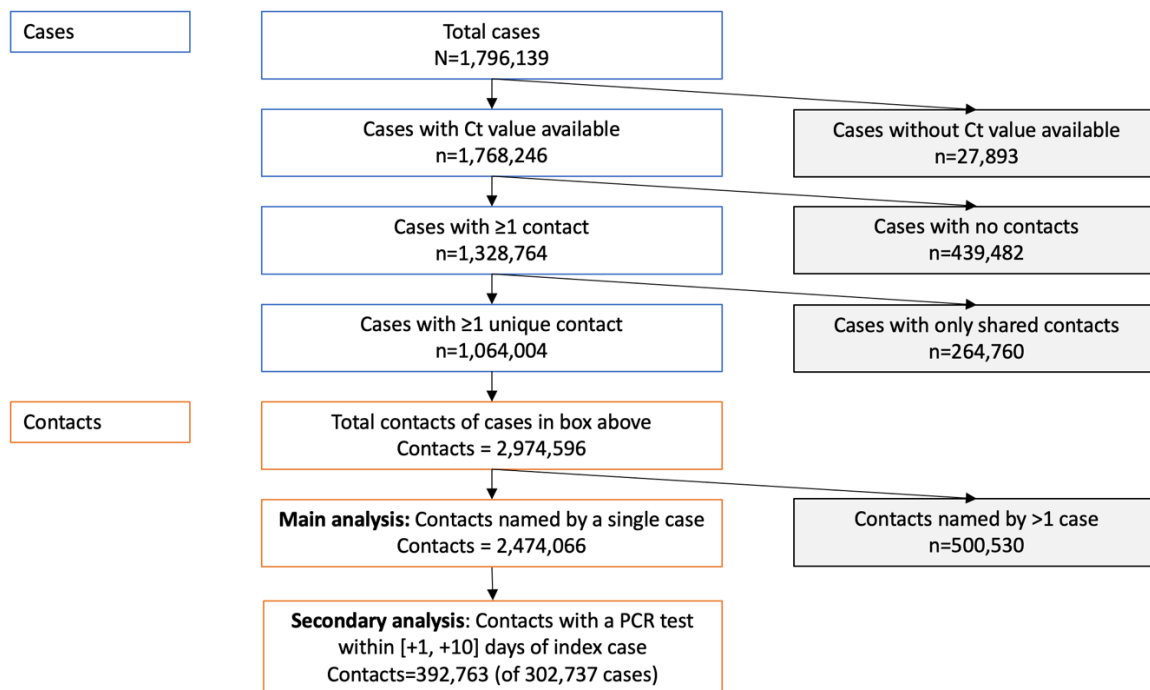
Cases

Total cases
N=1,796,139

Cases with Ct value available
n=1,768,246

Cases without Ct value available
n=27,893

Cases with ≥1 contact
n=1,328,764

Cases with no contacts
n=439,482

Cases with ≥1 unique contact
n=1,064,004

Cases with only shared contacts
n=264,760

Contacts

Total contacts of cases in box above
Contacts = 2,974,596

**Main analysis:** Contacts named by a single case
Contacts = 2,474,066

Contacts named by >1 case
n=500,530

**Secondary analysis**: Contacts with a PCR test within [+1, +10] days of index case
Contacts=392,763 (of 302,737 cases)